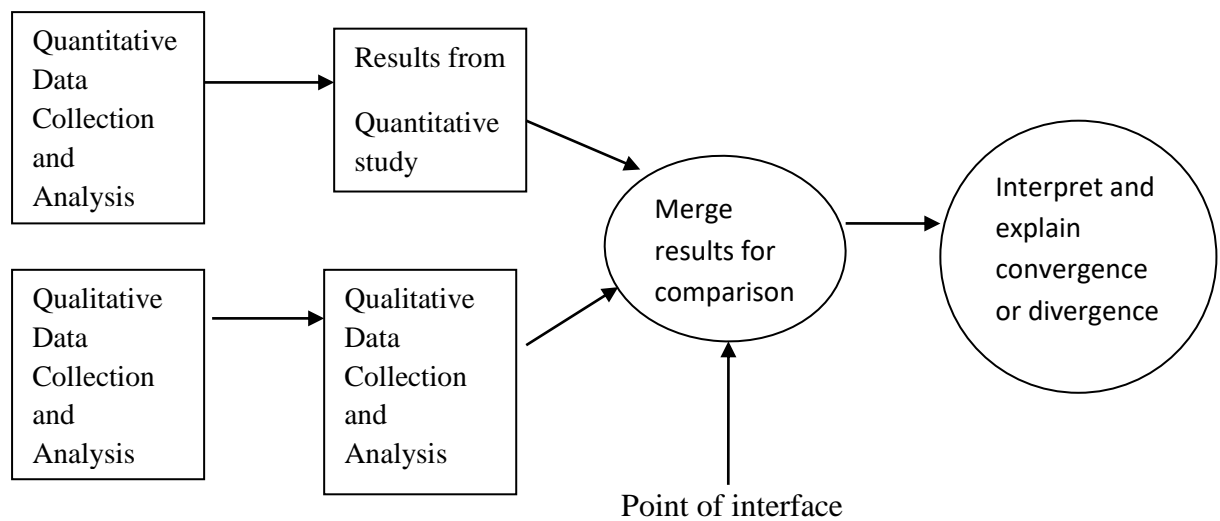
Quantitative Data Collection and Analysis

Results from Quantitative study

Qualitative Data Collection and Analysis

Qualitative Data Collection and Analysis

Merge results for comparison

Interpret and explain convergence or divergence

Point of interface